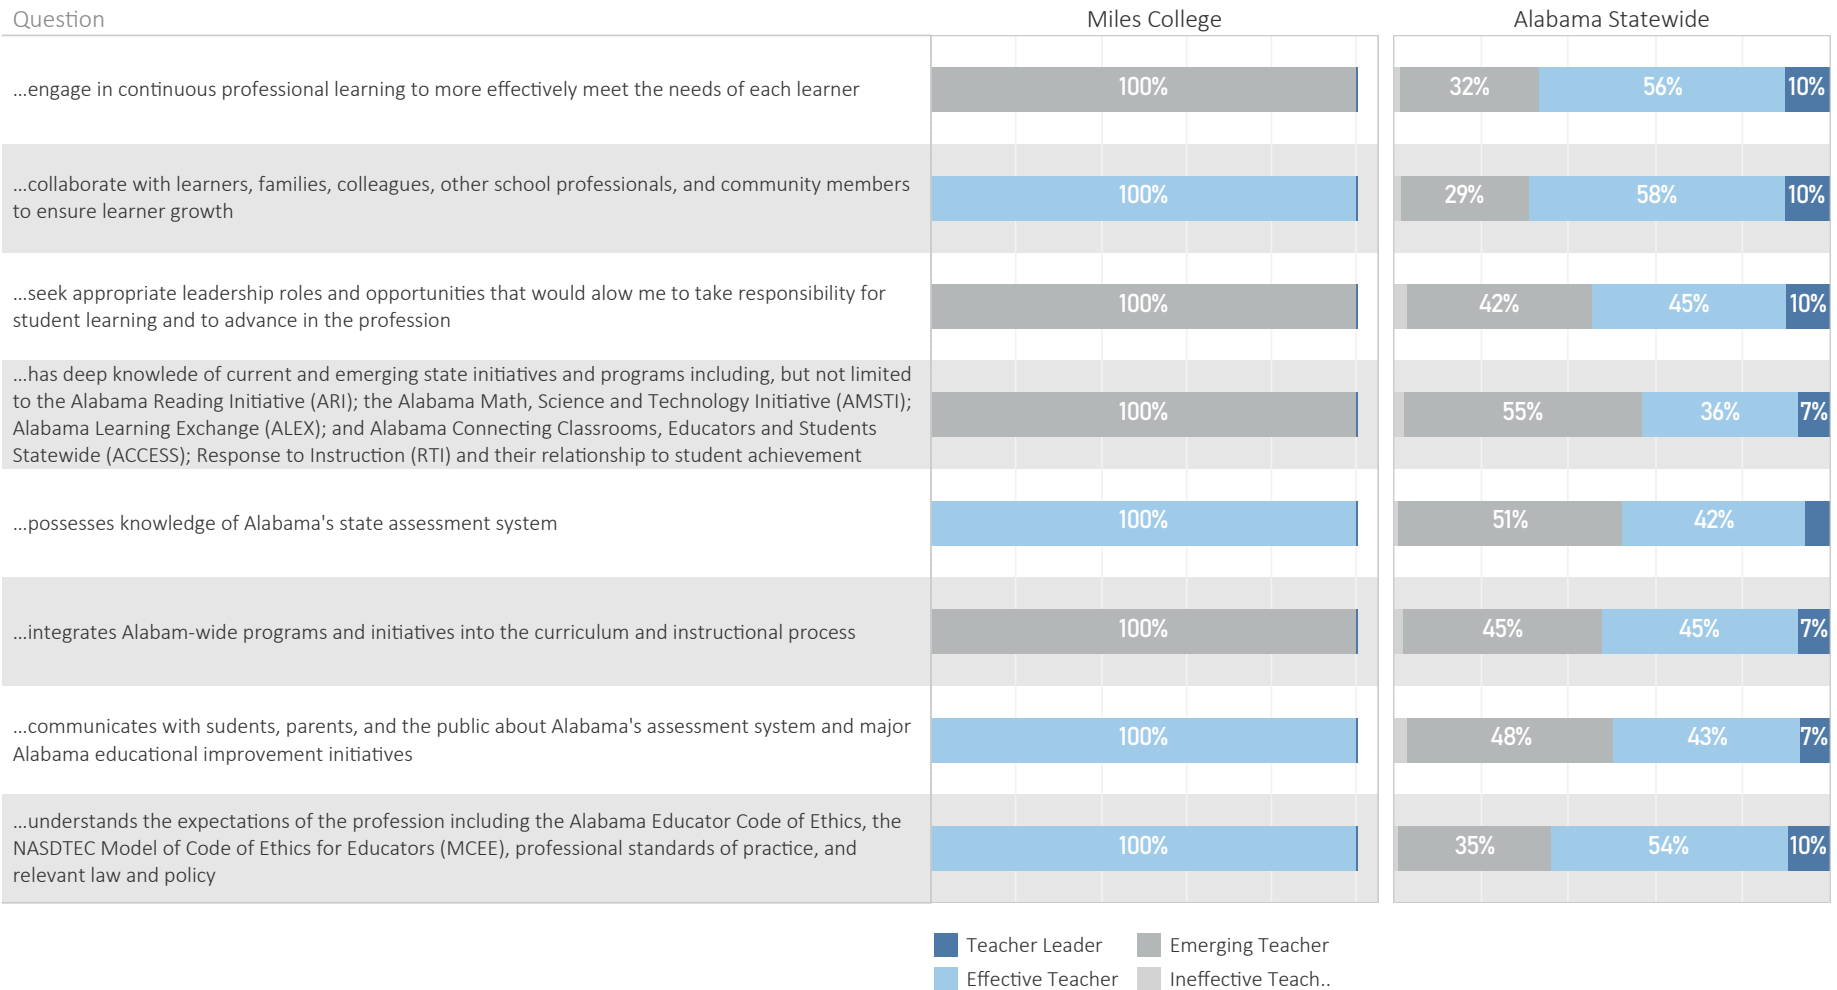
| Question | Miles College | Alabama Statewide |
|---|---|---|
| ...engage in continuous professional learning to more effectively meet the needs of each learner | 100% | 32% 56% 10% |
| ...collaborate with learners, families, colleagues, other school professionals, and community members to ensure learner growth | 100% | 29% 58% 10% |
| ...seek appropriate leadership roles and opportunities that would alow me to take responsibility for student learning and to advance in the profession | 100% | 42% 45% 10% |
| ...has deep knowlede of current and emerging state initiatives and programs including, but not limited to the Alabama Reading Initiative (ARI); the Alabama Math, Science and Technology Initiative (AMSTI); Alabama Learning Exchange (ALEX); and Alabama Connecting Classrooms, Educators and Students Statewide (ACCESS); Response to Instruction (RTI) and their relationship to student achievement | 100% | 55% 36% 7% |
| ...possesses knowledge of Alabama's state assessment system | 100% | 51% 42% |
| ...integrates Alabam-wide programs and initiatives into the curriculum and instructional process | 100% | 45% 45% 7% |
| ...communicates with sudents, parents, and the public about Alabama's assessment system and major Alabama educational improvement initiatives | 100% | 48% 43% 7% |
| ...understands the expectations of the profession including the Alabama Educator Code of Ethics, the NASDTEC Model of Code of Ethics for Educators (MCEE), professional standards of practice, and relevant law and policy | 100% | 35% 54% 10% |

Teacher Leader
Emerging Teacher
Effective Teacher
Ineffective Teach..